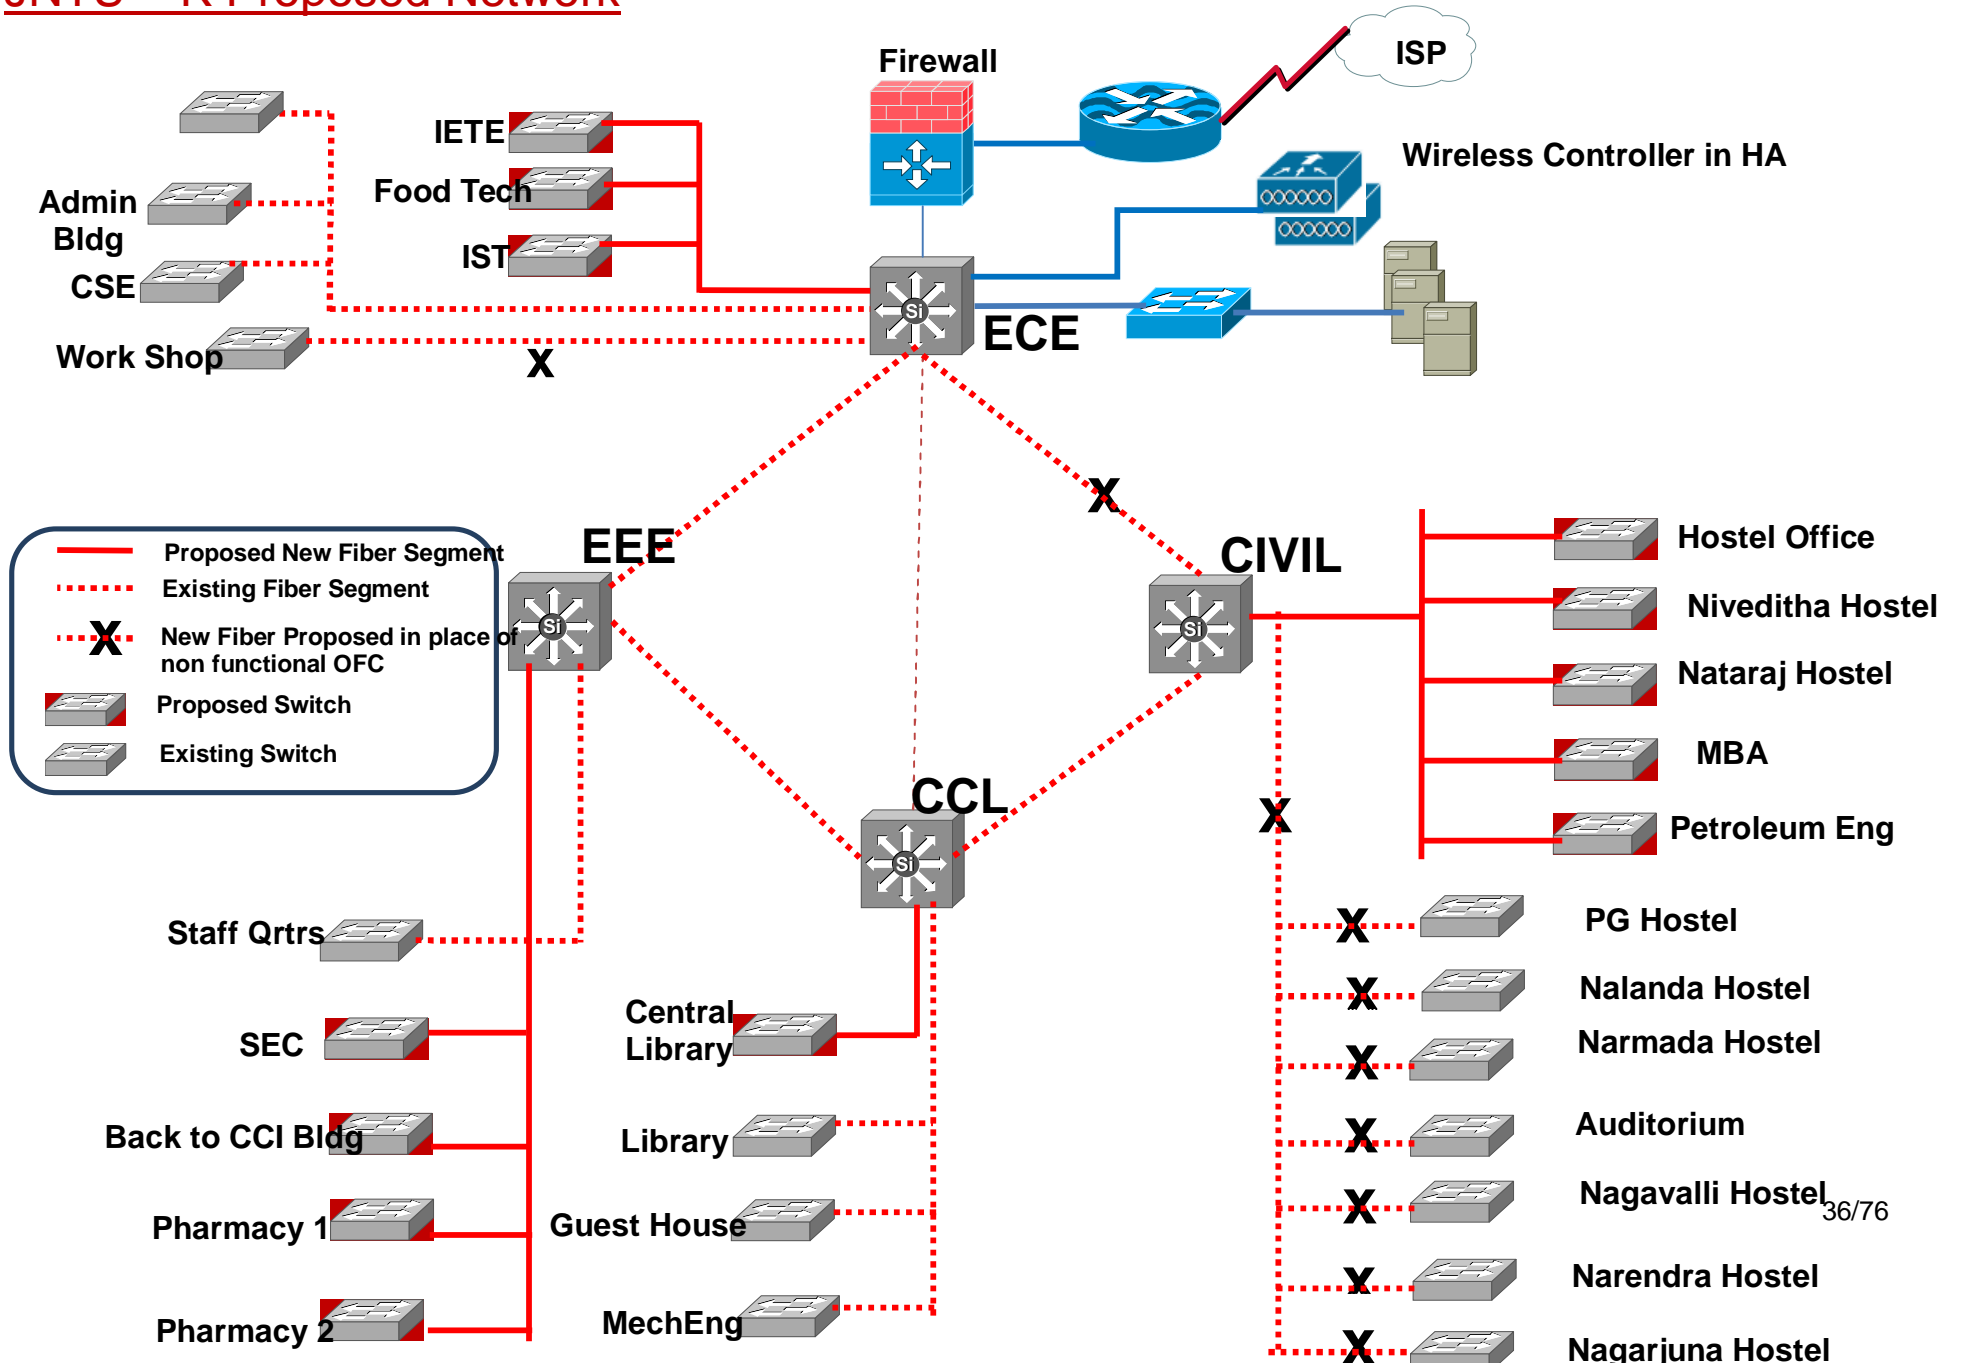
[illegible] Proposed Network

Firewall

ISP

Wireless Controller in HA

IETE

Food Tech

IST

Admin Bldg

CSE

Work Shop

X

ECE

X

EEE

CIVIL

Proposed New Fiber Segment
Existing Fiber Segment
X New Fiber Proposed in place of non functional OFC
Proposed Switch
Existing Switch

Si

Si

Si

Si

Hostel Office
Niveditha Hostel
Nataraj Hostel
MBA
Petroleum Eng

CCL

X

Staff Qrtrs
SEC
Back to CCI Bldg
Pharmacy 1
Pharmacy 2

Central Library
Library
Guest House
MechEng

X PG Hostel
X Nalanda Hostel
X Narmada Hostel
X Auditorium
X Nagavalli Hostel
X Narendra Hostel
X Nagarjuna Hostel

36/76